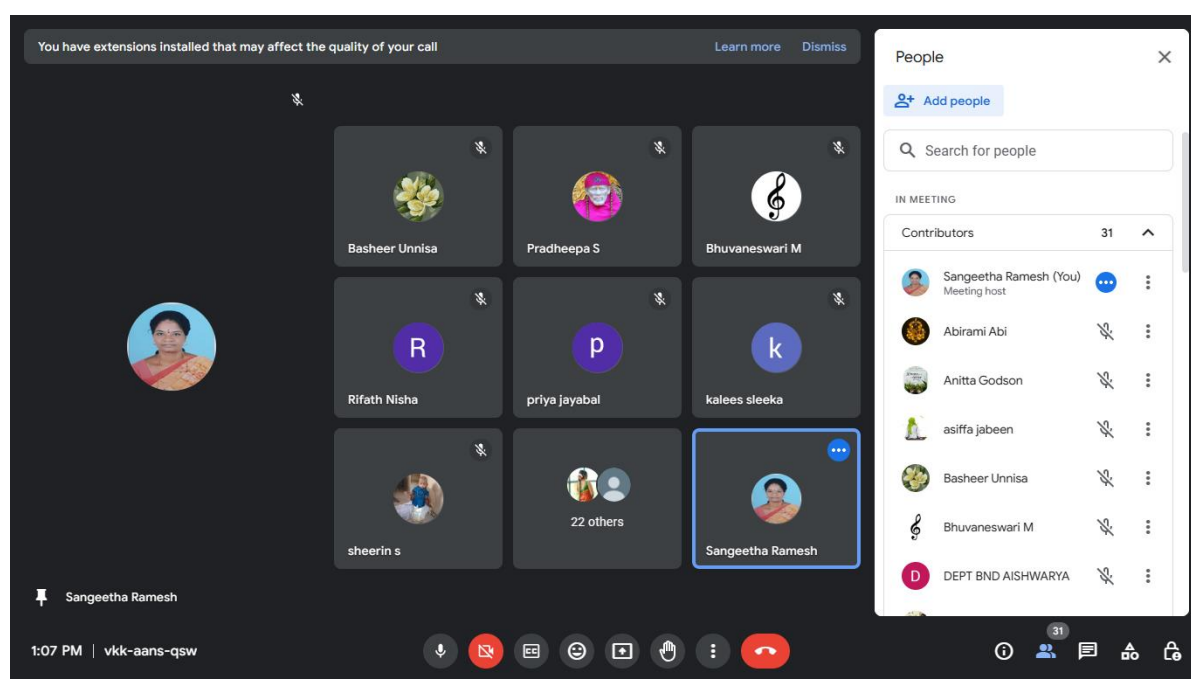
You have extensions installed that may affect the quality of your call
Learn more
Dismiss

Basheer Unnisa
Pradheepa S
Bhuvaneswari M
R
Rifath Nisha
p
priya jayabal
k
kalees sleeka
sheerin s
22 others
Sangeetha Ramesh

Sangeetha Ramesh

People
Add people
Search for people
IN MEETING
Contributors 31
Sangeetha Ramesh (You)
Meeting host
Abirami Abi
Anitta Godson
asiffa jabeen
Basheer Unnisa
Bhuvaneswari M
D
DEPT BND AISHWARYA

1:07 PM | vkk-aans-qsw
31